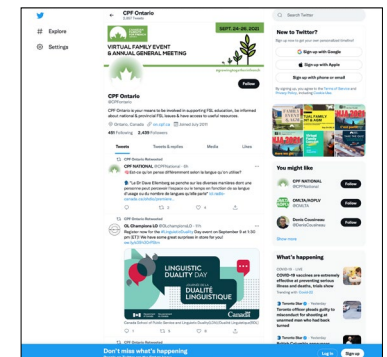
# Explore
Settings

CPF Ontario
2,397 Tweets

SEPT. 24-26, 2021
VIRTUAL FAMILY EVENT & ANNUAL GENERAL MEETING

Follow

CPF Ontario
@CPFOntario

CPF Ontario is your means to be involved in supporting FSL education, be informed about national & provincial FSL issues & have access to useful resources

Ontario, Canada cpf.ca Joined July 2011
451 Following 2,459 Followers

Tweets Tweets & replies Media Likes

CPF Ontario Retweeted
CPF NATIONAL @CPFNational · 8h
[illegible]

CPF Ontario Retweeted
OL Champions LO @LOChampionsLO · 11h
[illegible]

LINGUISTIC DUALITY DAY
JOURNÉE DE LA DUALITÉ LINGUISTIQUE
Canada

Search Twitter

New to Twitter?
Sign up now to get your own personalized timeline!
Sign up with Google
Sign up with Apple
Sign up with phone or email
By signing up, you agree to the Terms of Service and Privacy Policy, including Cookie Use.

You might like
CPF NATIONAL @CPFNational Follow
CML/ACPLS @CMLACPLS Follow
Denis Cousineau @DenisCousineau Follow
Show more

What's happening
COVID-19 · LIVE
COVID-19 vaccines are extremely effective at preventing serious illness and deaths: new study
Toronto Star
Toronto officer pleads guilty to misconduct for shooting at unarmed man who had hands turned
Toronto Star
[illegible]

Don't miss what's happening
Log in Sign up